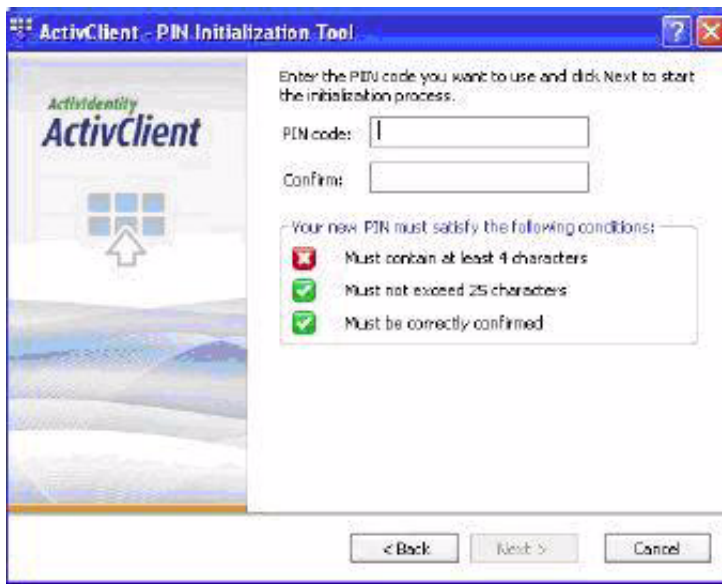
ActivClient - PIN Initialization Tool

ActivIdentity
ActivClient

Enter the PIN code you want to use and click Next to start the initialization process.

PIN code:

Confirm:

Your new PIN must satisfy the following conditions:

Must contain at least 4 characters

Must not exceed 25 characters

Must be correctly confirmed

< Back

Next >

Cancel